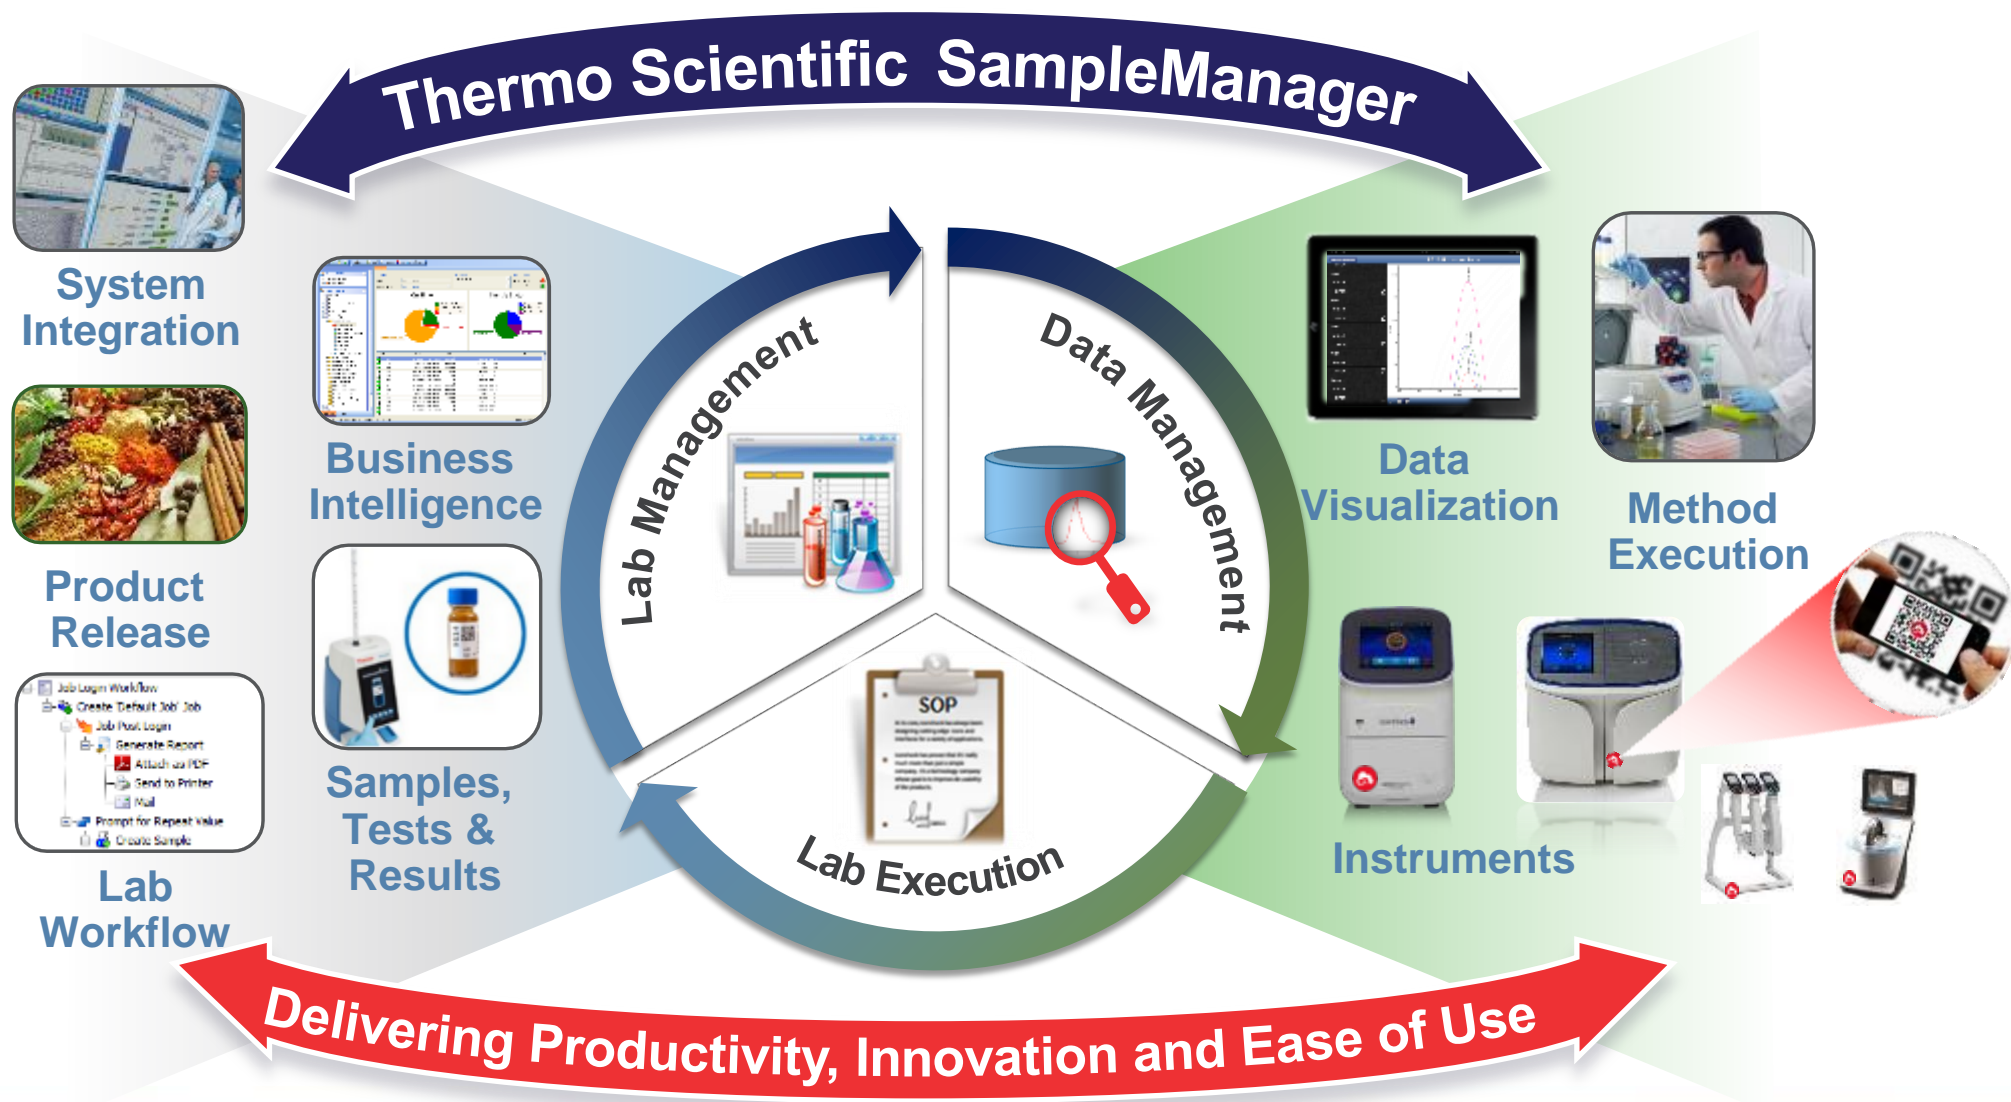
Thermo Scientific SampleManager

System Integration

Business Intelligence

Product Release

Samples, Tests & Results

Job Login Workflow
Create Default Job Job
Job Post Login
Generate Report
Attach as PDF
Send to Printer
Mail
Prompt for Repeat Value
Create Sample

Lab Workflow

Lab Management

Data Management

SOP

Lab Execution

Data Visualization

Method Execution

Instruments

Delivering Productivity, Innovation and Ease of Use